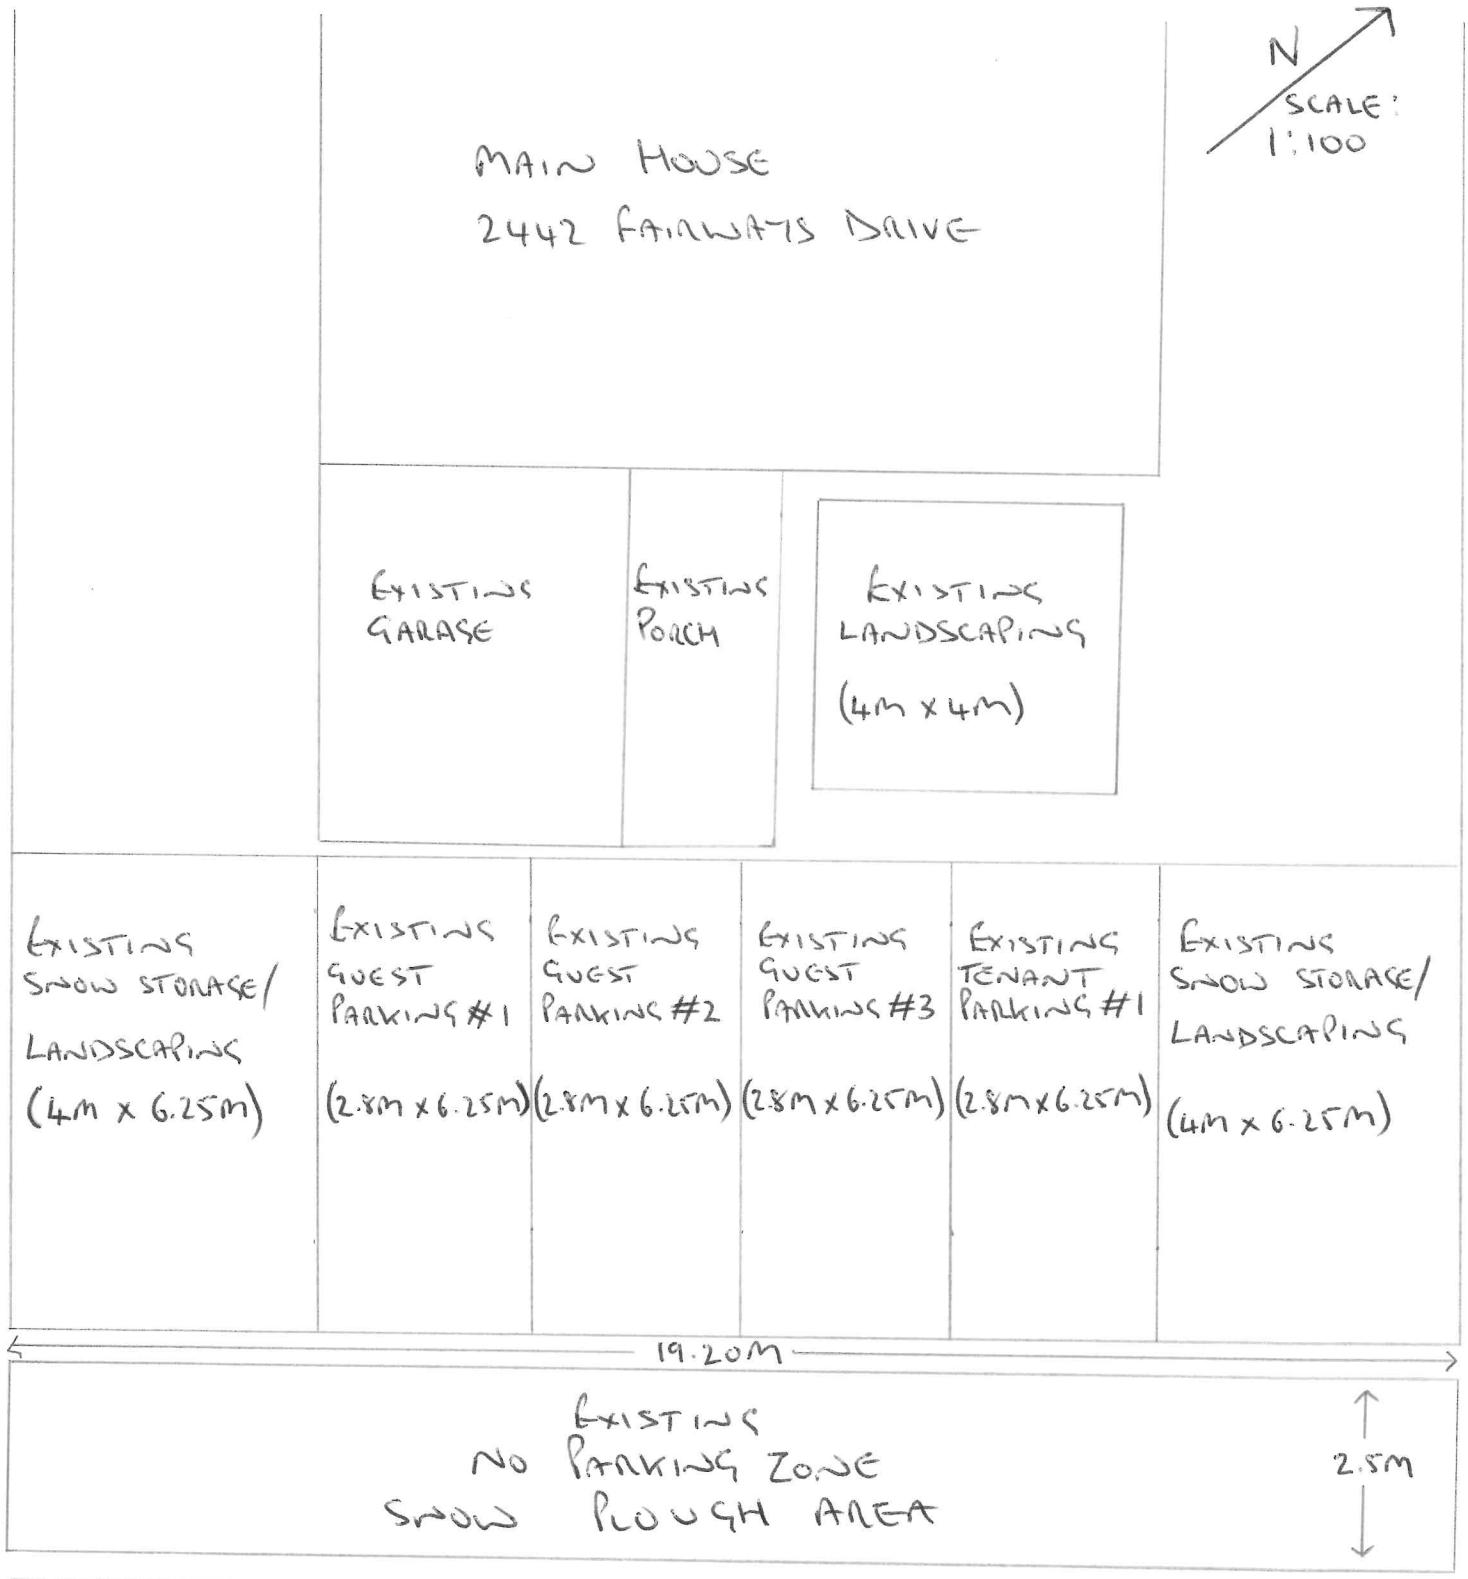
N

SCALE: 1:100

MAIN HOUSE
2442 FAIRWAYS DRIVE

EXISTING GARAGE

EXISTING PORCH

EXISTING LANDSCAPING
(4M x 4M)

EXISTING SNOW STORAGE/ LANDSCAPING
(4M x 6.25M)

EXISTING GUEST PARKING #1
(2.8M x 6.25M)

EXISTING GUEST PARKING #2
(2.8M x 6.25M)

EXISTING GUEST PARKING #3
(2.8M x 6.25M)

EXISTING TENANT PARKING #1
(2.8M x 6.25M)

EXISTING SNOW STORAGE/ LANDSCAPING
(4M x 6.25M)

19.20M

EXISTING
NO PARKING ZONE
SNOW PLOUGH AREA

2.5M